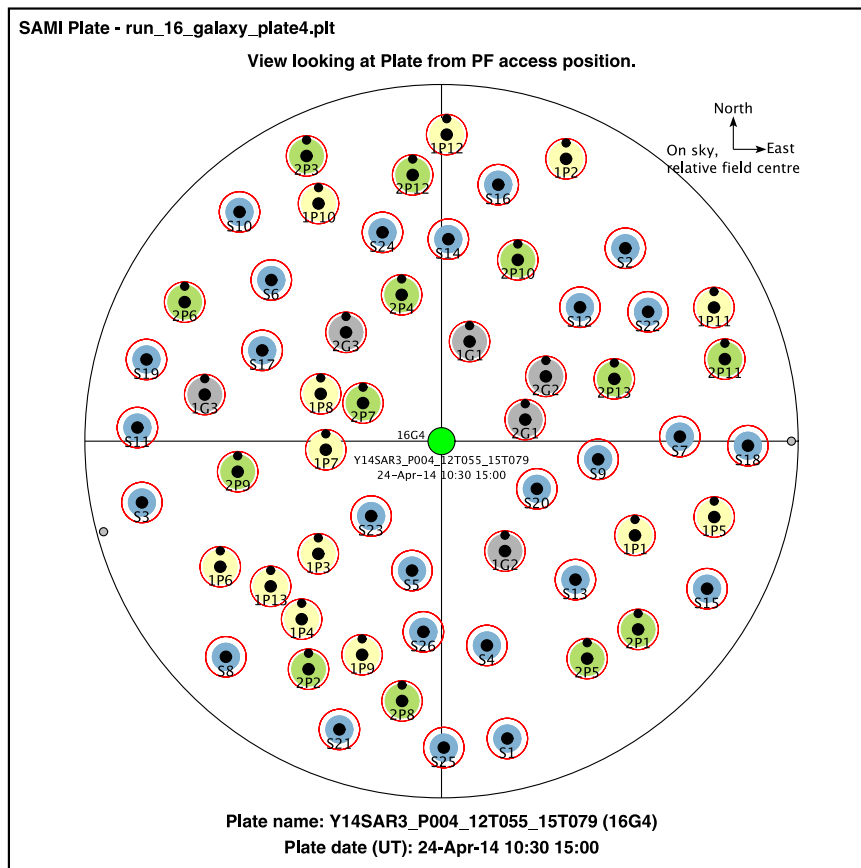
SAMI Plate - run_16_galaxy_plate4.plt

View looking at Plate from PF access position.

North
East
On sky, relative field centre

1P12
2P3
1P2
2P12
S16
S10
1P10
S24
S14
2P10
S2
S6
2P4
2P6
S12
S22
1P11
2G3
1G1
S19
S17
2P11
1G3
2G2
2P13
1P8
2P7
2G1
S11
16G4
S7
S18
1P7
Y14SAR3_P004_12T055_15T079
24-Apr-14 10:30 15:00
S9
2P9
S20
S3
1P5
S23
1P1
1G2
1P6
1P3
S5
S13
1P13
S15
1P4
2P1
S8
S26
S4
2P2
1P9
2P5
2P8
S21
S1
S25

Plate name: Y14SAR3_P004_12T055_15T079 (16G4)
Plate date (UT): 24-Apr-14 10:30 15:00